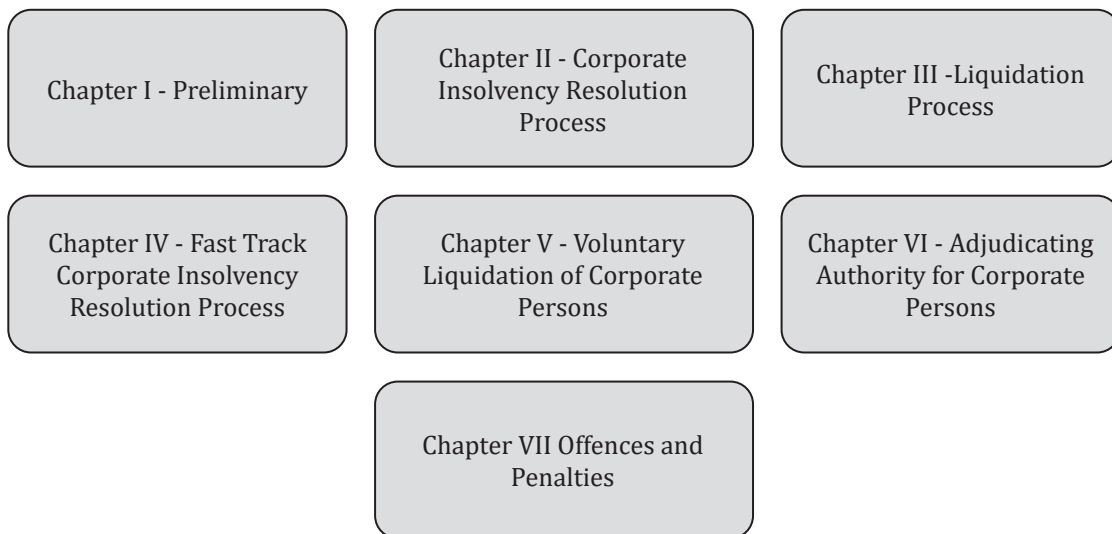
Chapter I - Preliminary

Chapter II - Corporate Insolvency Resolution Process

Chapter III -Liquidation Process

Chapter IV - Fast Track Corporate Insolvency Resolution Process

Chapter V - Voluntary Liquidation of Corporate Persons

Chapter VI - Adjudicating Authority for Corporate Persons

Chapter VII Offences and Penalties